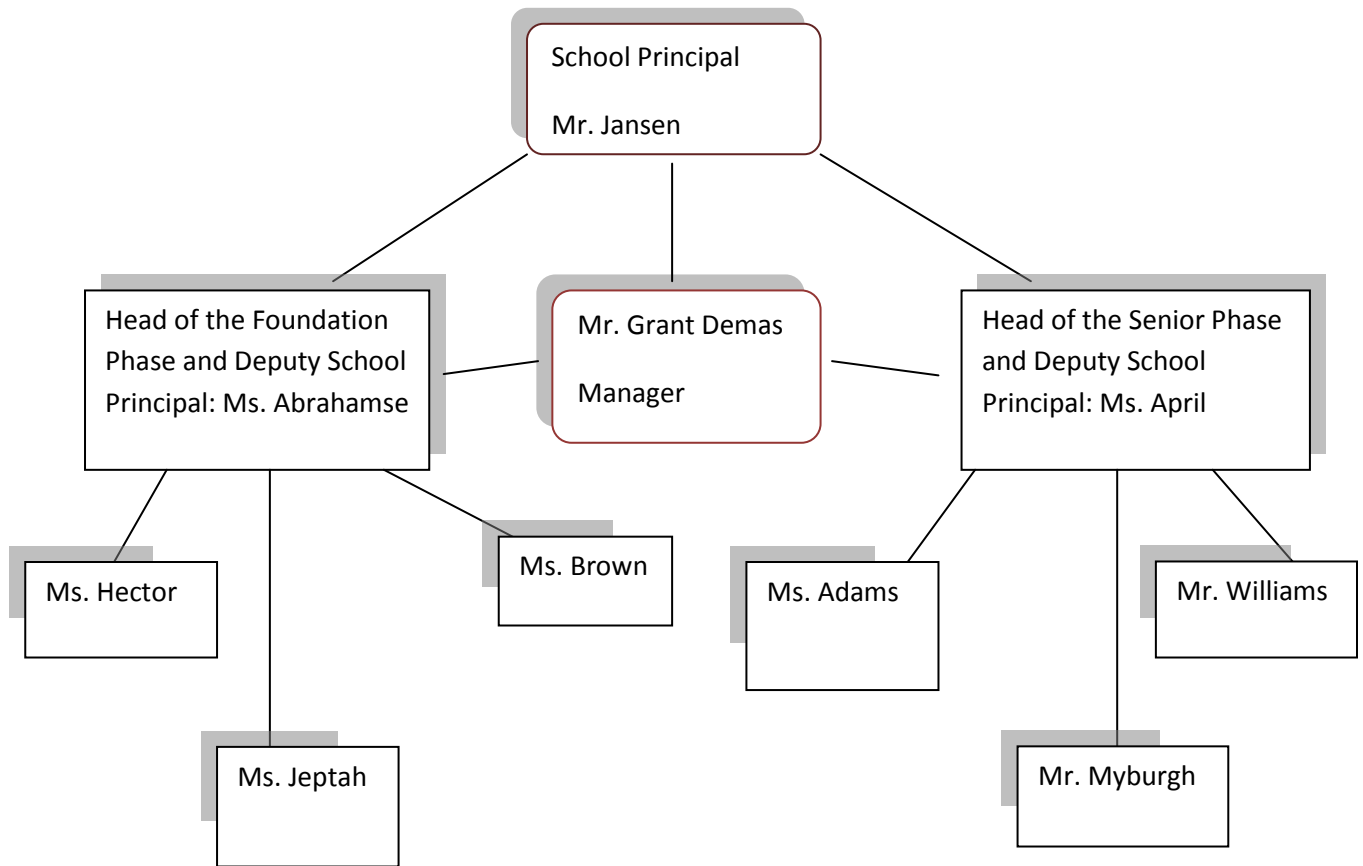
School Principal

Mr. Jansen

Head of the Foundation Phase and Deputy School Principal: Ms. Abrahamse

Mr. Grant Demas

Manager

Head of the Senior Phase and Deputy School Principal: Ms. April

Ms. Hector

Ms. Brown

Ms. Jeptah

Ms. Adams

Mr. Williams

Mr. Myburgh